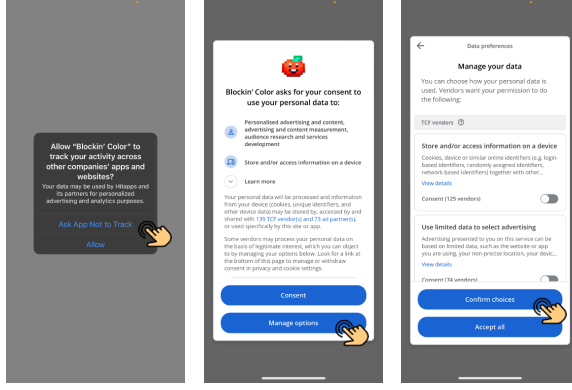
Allow "Blockin' Color" to track your activity across other companies' apps and websites?

Your data may be used by Hitapps and its partners for personalized advertising and analytics purposes.

Ask App Not to Track

Allow

Blockin' Color asks for your consent to use your personal data to:

Personalised advertising and content, advertising and content measurement, audience research and services development

Store and/or access information on a device

Learn more

Your personal data will be processed and information from your device (cookies, unique identifiers, and other device data) may be stored by, accessed by and shared with 139 TCF vendor(s) and 73 ad partner(s), or used specifically by this site or app.

Some vendors may process your personal data on the basis of legitimate interest, which you can object to by managing your options below. Look for a link at the bottom of this page to manage or withdraw consent in privacy and cookie settings.

Consent

Manage options

Data preferences

Manage your data

You can choose how your personal data is used. Vendors want your permission to do the following:

TCF vendors

Store and/or access information on a device

Cookies, device or similar online identifiers (e.g. login-based identifiers, randomly assigned identifiers, network based identifiers) together with other...

View details

Consent (125 vendors)

Use limited data to select advertising

Advertising presented to you on this service can be based on limited data, such as the website or app you are using, your non-precise location, your device...

View details

Consent (74 vendors)

Confirm choices

Accept all